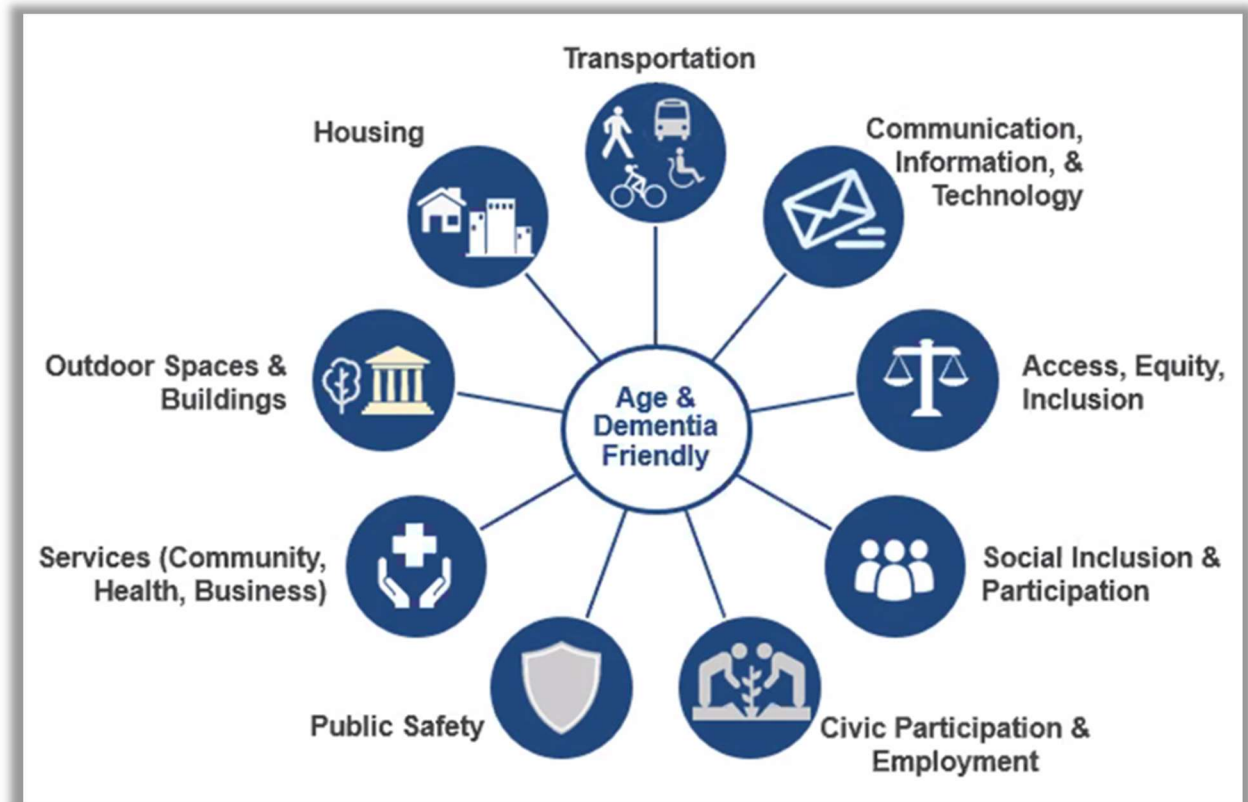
Transportation

Housing

Communication, Information, & Technology

Outdoor Spaces & Buildings

Age & Dementia Friendly

Access, Equity, Inclusion

Services (Community, Health, Business)

Social Inclusion & Participation

Public Safety

Civic Participation & Employment